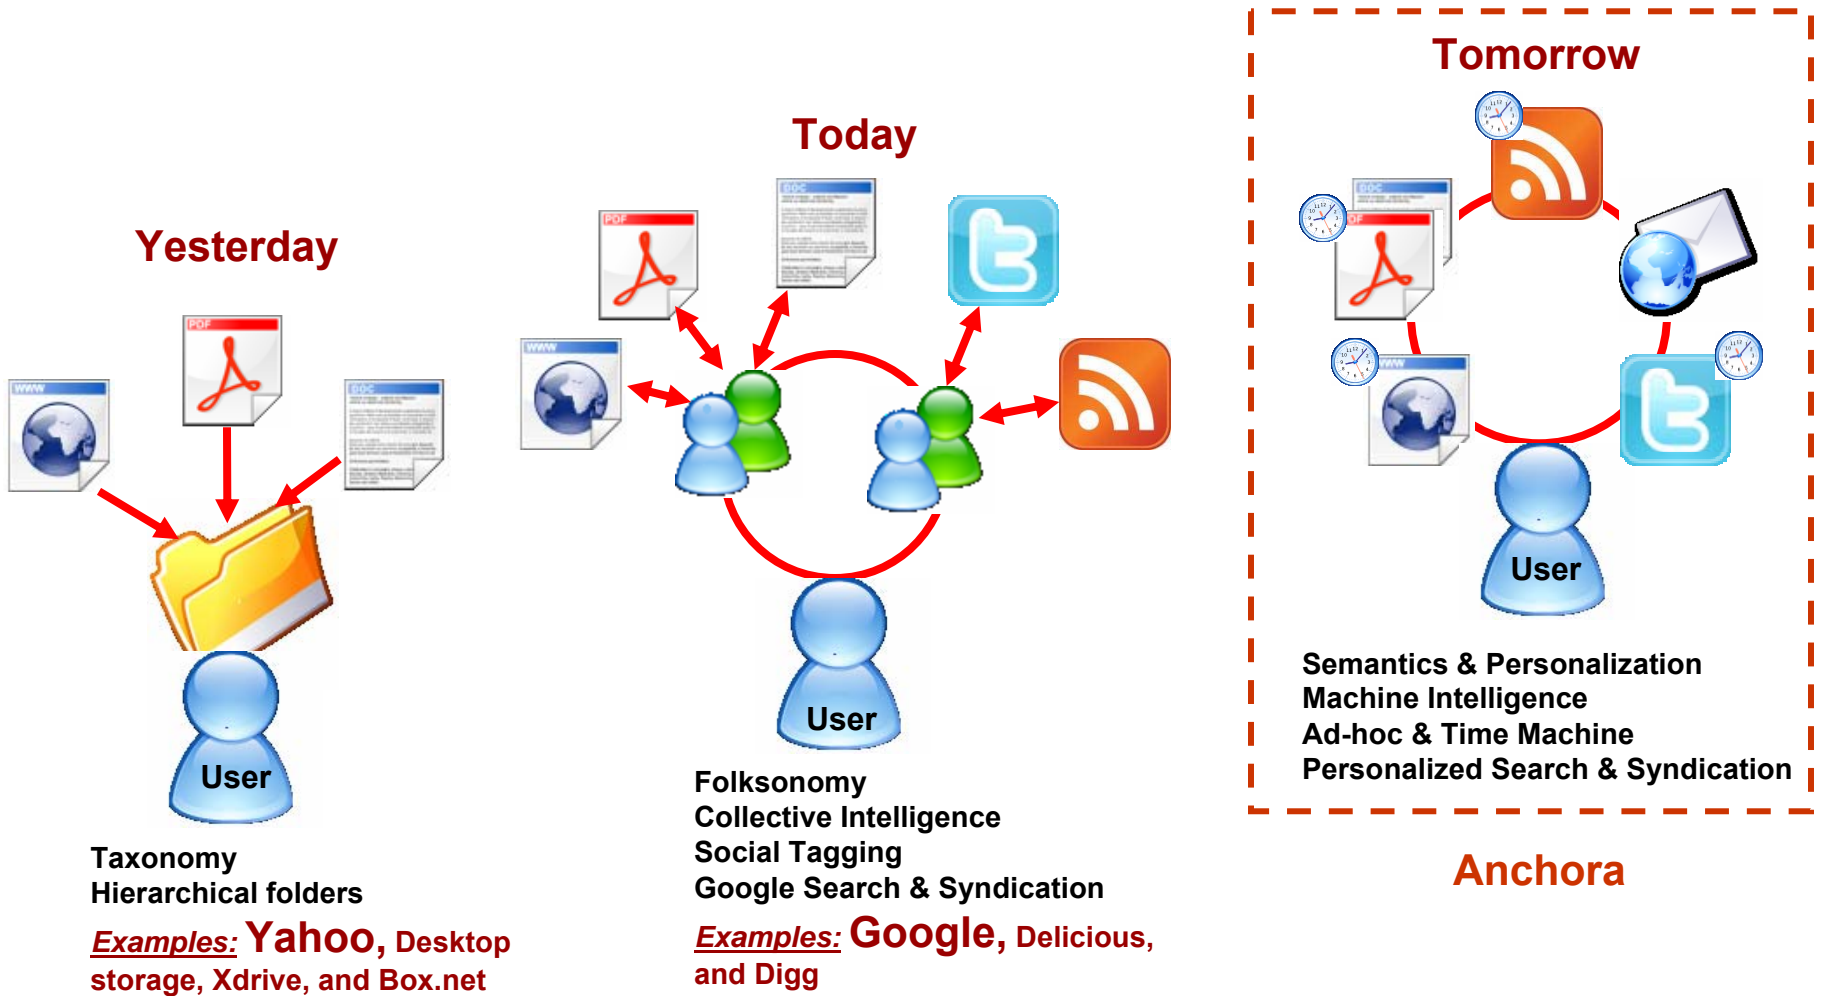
Yesterday

Today

Tomorrow

User

Taxonomy
Hierarchical folders

Examples: Yahoo, Desktop storage, Xdrive, and Box.net

User

Folksonomy
Collective Intelligence
Social Tagging
Google Search & Syndication

Examples: Google, Delicious, and Digg

User

Semantics & Personalization
Machine Intelligence
Ad-hoc & Time Machine
Personalized Search & Syndication

Anchora